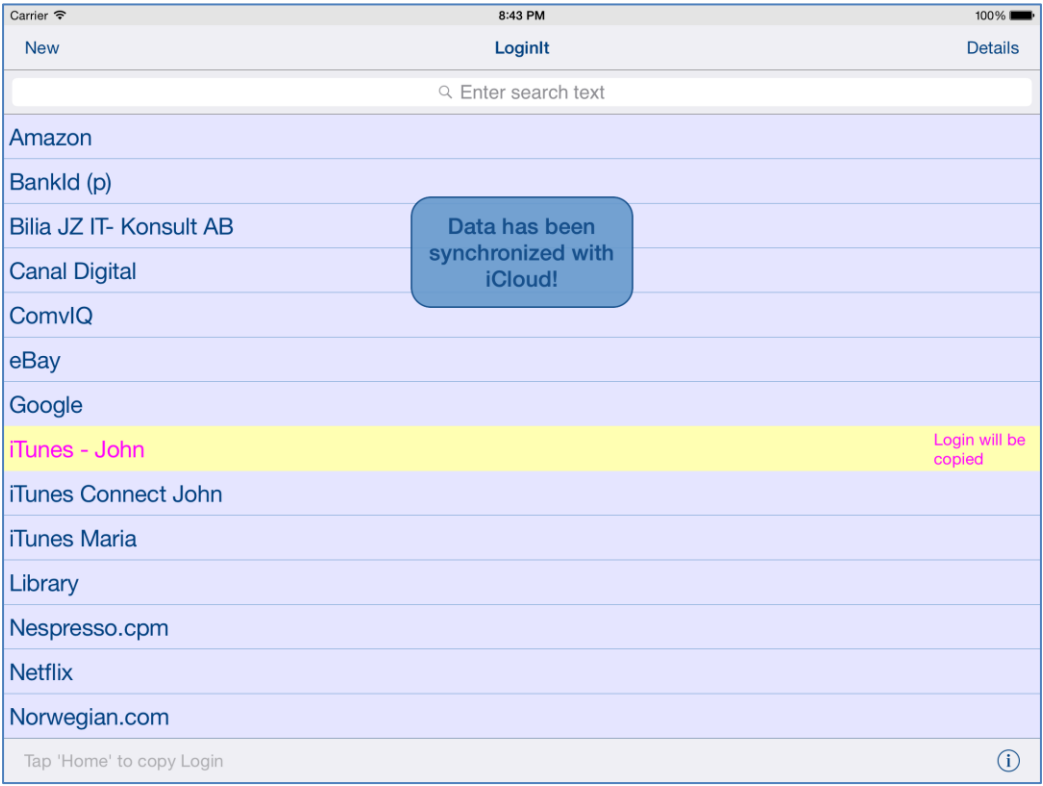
Carrier
8:43 PM
100%

New
LoginIt
Details

Enter search text

Amazon

BankId (p)

Bilia JZ IT- Konsult AB

Data has been synchronized with iCloud!

Canal Digital

ComvIQ

eBay

Google

iTunes - John

Login will be copied

iTunes Connect John

iTunes Maria

Library

Nespresso.cpm

Netflix

Norwegian.com

Tap 'Home' to copy Login

i